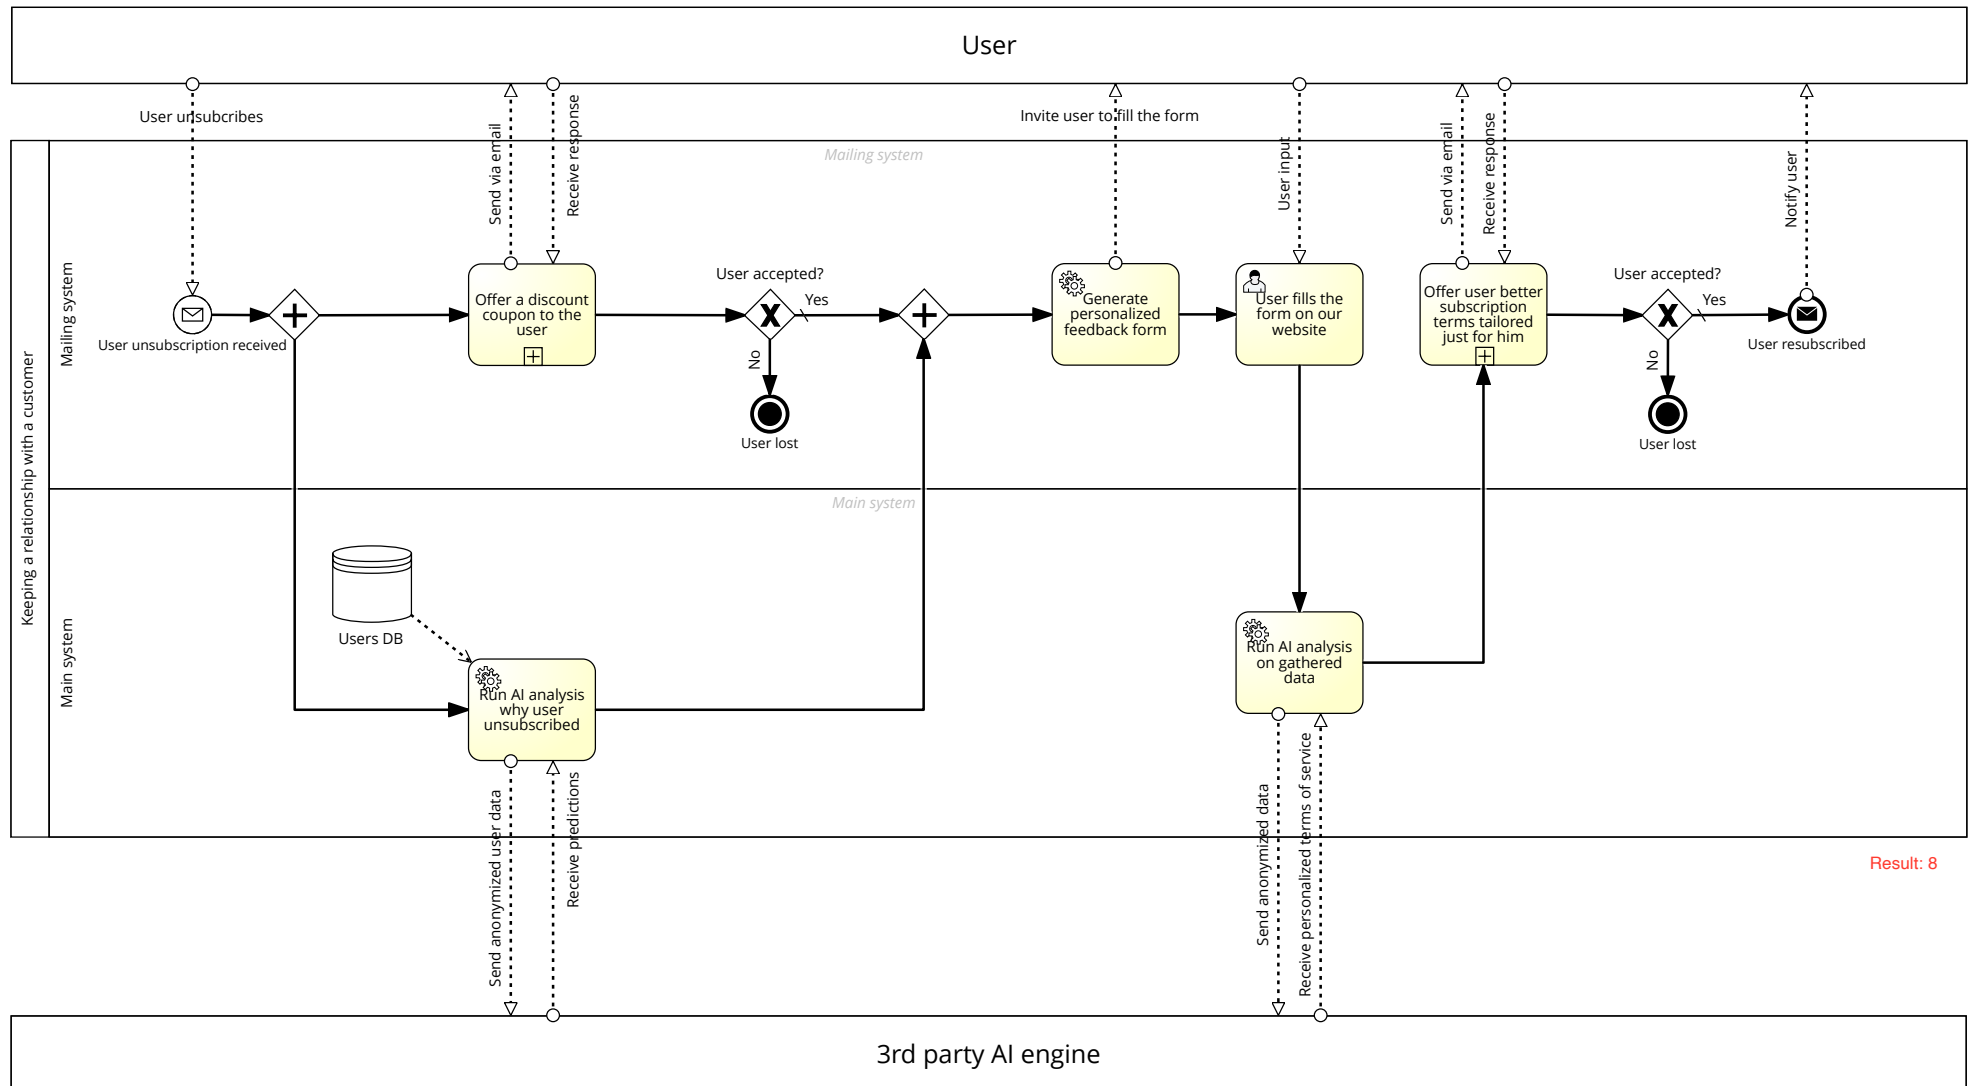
User

User unsubcribes

Send via email

Receive response

Invite user to fill the form

User input

Send via email

Receive response

Notify user

Keeping a relationship with a customer

Mailing system

Mailing system

User unsubscription received

Offer a discount coupon to the user

User accepted?

Yes

No

User lost

Generate personalized feedback form

User fills the form on our website

Offer user better subscription terms tailored just for him

User accepted?

Yes

No

User lost

User resubscribed

Main system

Main system

Users DB

Run AI analysis why user unsubscribed

Run AI analysis on gathered data

Send anonymized user data

Receive predictions

Send anonymized data

Receive personalized terms of service

Result: 8

3rd party AI engine